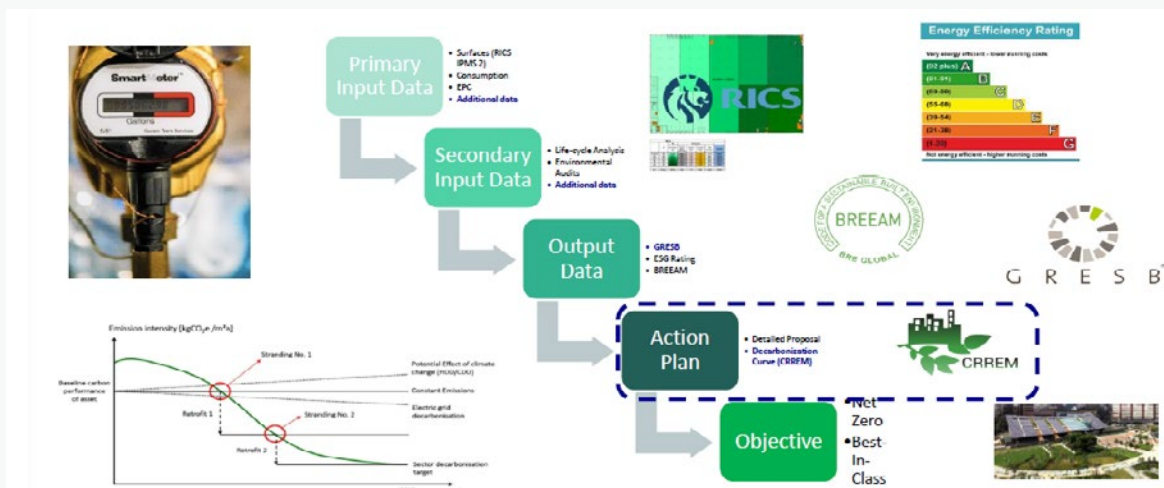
Smart Meter

Gallons

Primary Input Data

- Surfaces (RICS IPMS 2)
- Consumption
- EPC
- Additional data

RICS

Energy Efficiency Rating

Very energy efficient - lower running costs

(92 plus) A

(81-91) B

(69-80) C

(55-68) D

(39-54) E

(21-38) F

(1-20) G

Not energy efficient - higher running costs

Secondary Input Data

- Life-cycle Analysis
- Environmental Audits
- Additional data

BREEAM

BRE GLOBAL

Output Data

- GRESB
- ESG Rating
- BREEAM

GRESB

Emissions intensity [kgCO$_2$e./m$^2$a]

Stranding No. 1

Potential Effect of climate change (HDD/CDD)

Baseline carbon performance of asset

Constant Emissions

Electric grid decarbonisation

Retrofit 1

Stranding No. 2

Retrofit 2

Sector decarbonisation target

Action Plan

- Detailed Proposal
- Decarbonization Curve (CRREM)

CRREM

Objective

- Net Zero
- Best-In-Class